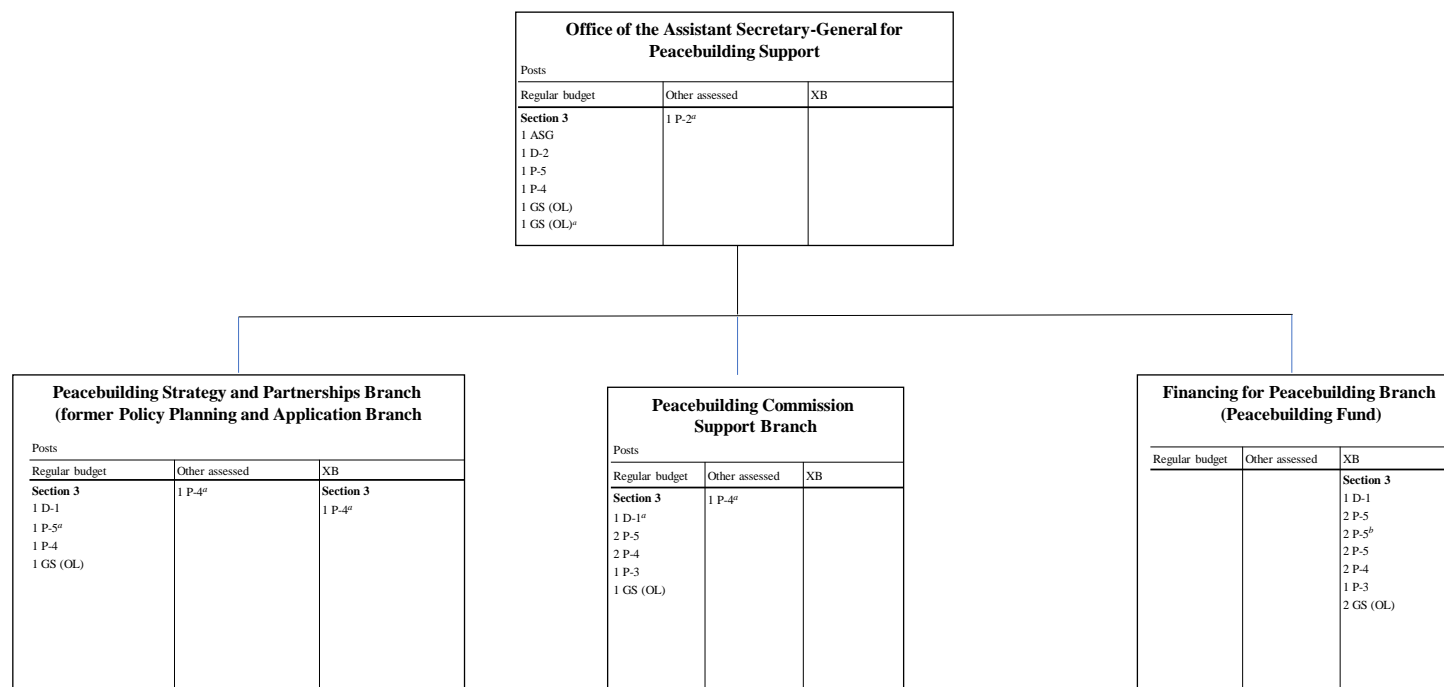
Office of the Assistant Secretary-General for Peacebuilding Support

Posts

| Regular budget | Other assessed | XB |
|---|---|---|
| **Section 3**<br>1 ASG<br>1 D-2<br>1 P-5<br>1 P-4<br>1 GS (OL)<br>1 GS (OL)$^a$ | 1 P-2$^a$ | |

Peacebuilding Strategy and Partnerships Branch (former Policy Planning and Application Branch

Posts

| Regular budget | Other assessed | XB |
|---|---|---|
| **Section 3**<br>1 D-1<br>1 P-5$^a$<br>1 P-4<br>1 GS (OL) | 1 P-4$^a$ | **Section 3**<br>1 P-4$^a$ |

Peacebuilding Commission Support Branch

Posts

| Regular budget | Other assessed | XB |
|---|---|---|
| **Section 3**<br>1 D-1$^a$<br>2 P-5<br>2 P-4<br>1 P-3<br>1 GS (OL) | 1 P-4$^a$ | |

Financing for Peacebuilding Branch (Peacebuilding Fund)

| Regular budget | Other assessed | XB |
|---|---|---|
| | | **Section 3**<br>1 D-1<br>2 P-5<br>2 P-5$^b$<br>2 P-5<br>2 P-4<br>1 P-3<br>2 GS (OL) |